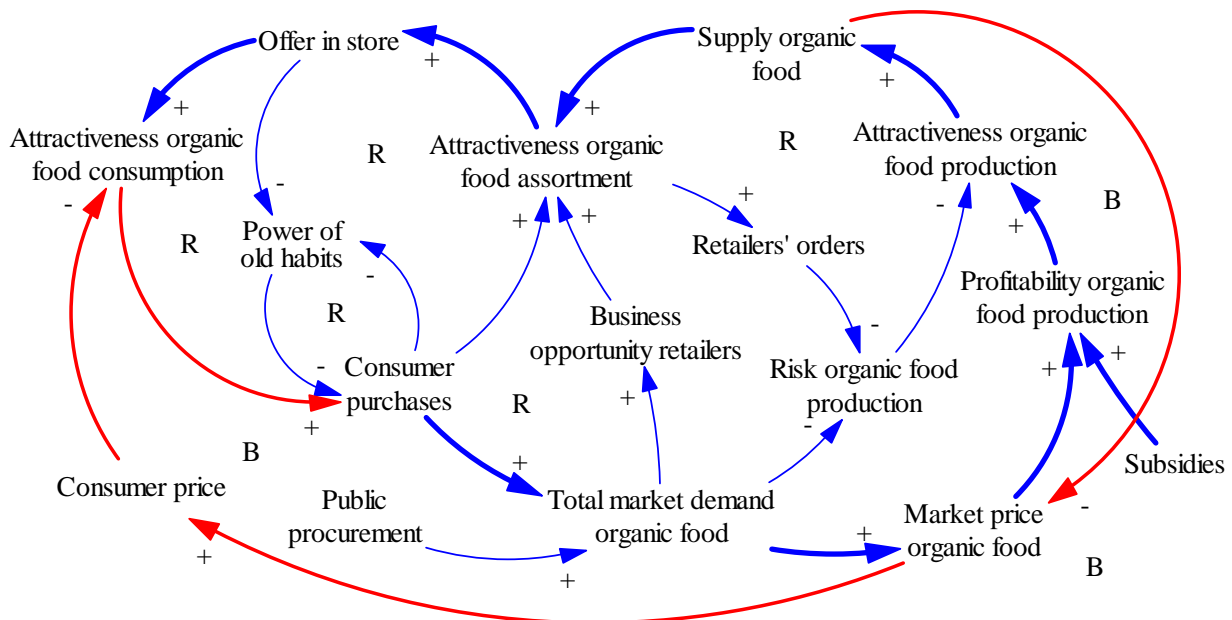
Offer in store
+
Supply organic food
+
Attractiveness organic food consumption
R
Attractiveness organic food assortment
+
R
Attractiveness organic food production
+
-
-
+
B
R
Power of old habits
+
+
Retailers' orders
-
-
+
-
R
Business opportunity retailers
Profitability organic food production
-
Consumer purchases
-
Risk organic food production
+
+
+
R
+
-
B
+
Subsidies
Consumer price
Public procurement
Total market demand organic food
Market price organic food
-
+
+
+
B